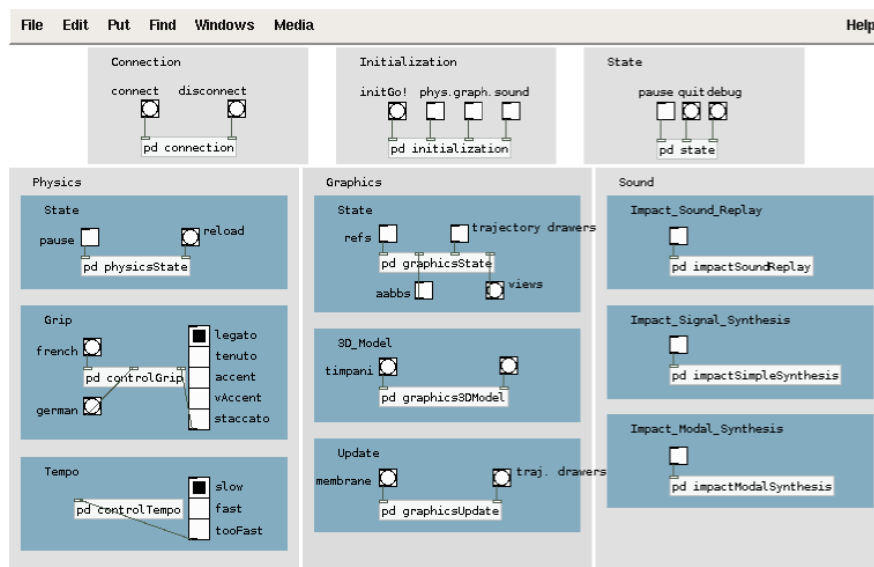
File Edit Put Find Windows Media Help

Connection

connect disconnect

pd connection

Initialization

initGo! phys. graph. sound

pd initialization

State

pause quit debug

pd state

Physics

State

pause reload

pd physicsState

Grip

french

pd controlGrip

german

legato
tenuto
accent
vAccent
staccato

Tempo

pd controlTempo

slow
fast
tooFast

Graphics

State

refs trajectory drawers

pd graphicsState

aabbs views

3D_Model

timpani

pd graphics3DModel

Update

membrane traj. drawers

pd graphicsUpdate

Sound

Impact_Sound_Replay

pd impactSoundReplay

Impact_Signal_Synthesis

pd impactSimpleSynthesis

Impact_Modal_Synthesis

pd impactModalSynthesis